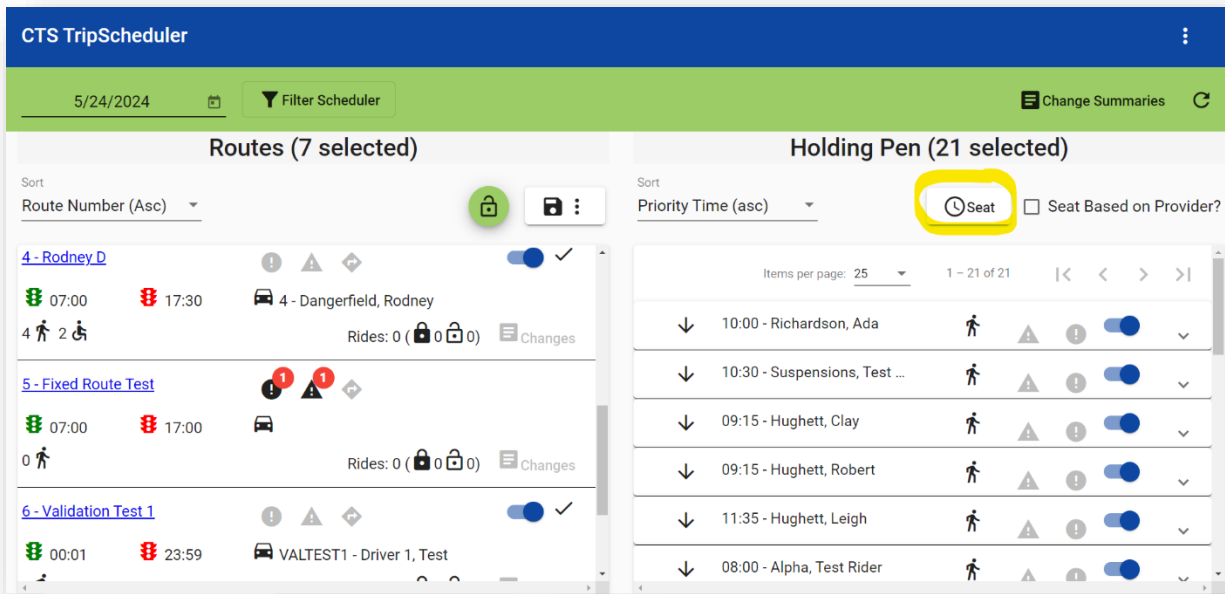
CTS TripScheduler

5/24/2024

Filter Scheduler

Change Summaries

Routes (7 selected)

Sort
Route Number (Asc)

4 - Rodney D
07:00 17:30 4 - Dangerfield, Rodney
4 2
Rides: 0 ( 0 0) Changes

5 - Fixed Route Test
1 1
07:00 17:00
0
Rides: 0 ( 0 0) Changes

6 - Validation Test 1
00:01 23:59 VALTEST1 - Driver 1, Test

Holding Pen (21 selected)

Sort
Priority Time (asc)

Seat

Seat Based on Provider?

Items per page: 25 1 – 21 of 21

10:00 - Richardson, Ada
10:30 - Suspensions, Test ...
09:15 - Hughett, Clay
09:15 - Hughett, Robert
11:35 - Hughett, Leigh
08:00 - Alpha, Test Rider